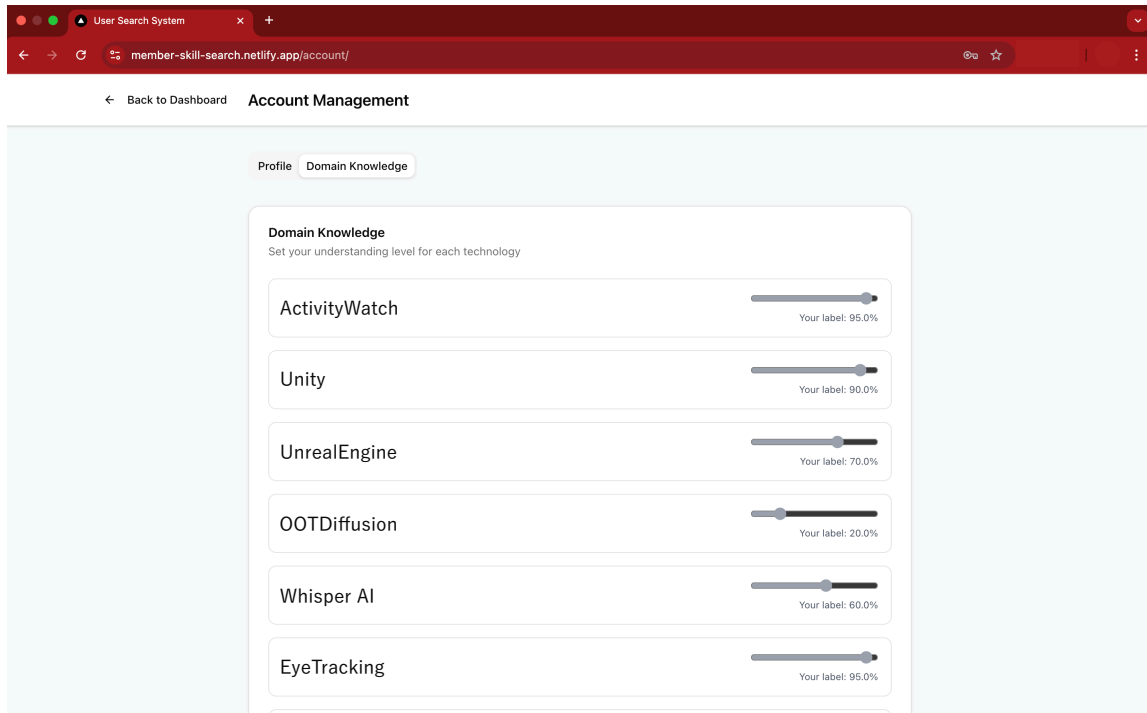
User Search System
member-skill-search.netlify.app/account/

← Back to Dashboard
Account Management

Profile
Domain Knowledge

Domain Knowledge
Set your understanding level for each technology

ActivityWatch
Your label: 95.0%

Unity
Your label: 90.0%

UnrealEngine
Your label: 70.0%

OOTDiffusion
Your label: 20.0%

Whisper AI
Your label: 60.0%

EyeTracking
Your label: 95.0%